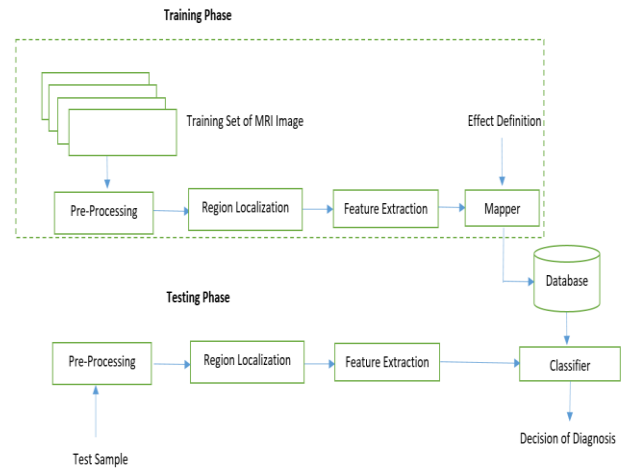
Training Phase

Training Set of MRI Image

Effect Definition

Pre-Processing

Region Localization

Feature Extraction

Mapper

Database

Testing Phase

Pre-Processing

Region Localization

Feature Extraction

Classifier

Test Sample

Decision of Diagnosis